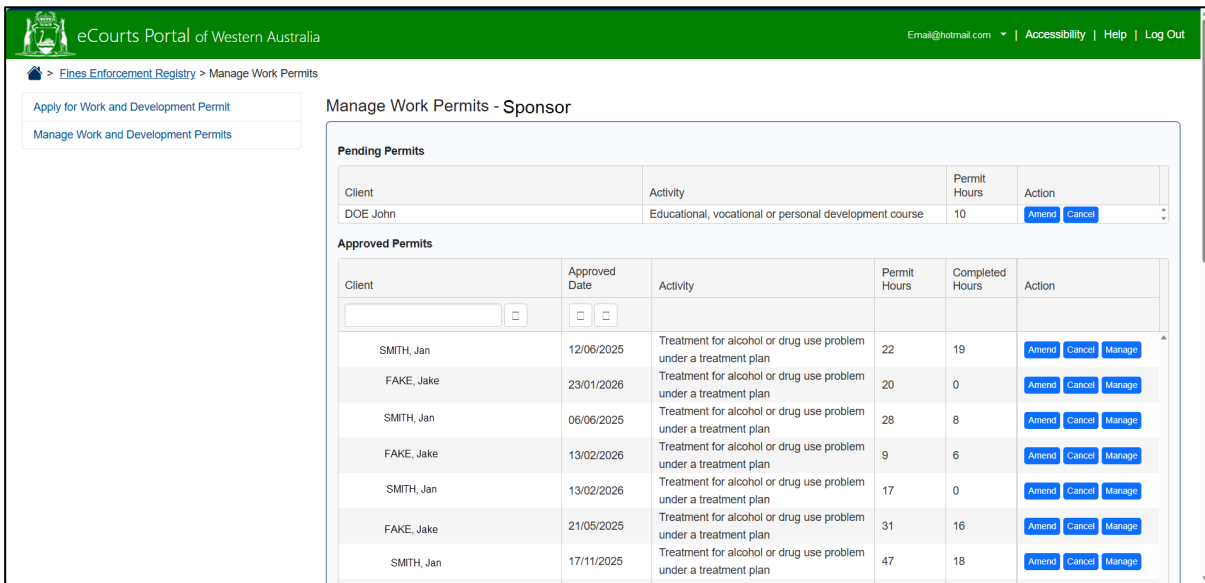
eCourts Portal of Western Australia

Email@hotmail.com | Accessibility | Help | Log Out

> Fines Enforcement Registry > Manage Work Permits

Apply for Work and Development Permit
Manage Work and Development Permits

Manage Work Permits - Sponsor

Pending Permits

| Client | Activity | Permit Hours | Action |
|---|---|---|---|
| DOE John | Educational, vocational or personal development course | 10 | Amend Cancel |

Approved Permits

| Client | Approved Date | Activity | Permit Hours | Completed Hours | Action |
|---|---|---|---|---|---|
| SMITH, Jan | 12/06/2025 | Treatment for alcohol or drug use problem under a treatment plan | 22 | 19 | Amend Cancel Manage |
| FAKE, Jake | 23/01/2026 | Treatment for alcohol or drug use problem under a treatment plan | 20 | 0 | Amend Cancel Manage |
| SMITH, Jan | 06/06/2025 | Treatment for alcohol or drug use problem under a treatment plan | 28 | 8 | Amend Cancel Manage |
| FAKE, Jake | 13/02/2026 | Treatment for alcohol or drug use problem under a treatment plan | 9 | 6 | Amend Cancel Manage |
| SMITH, Jan | 13/02/2026 | Treatment for alcohol or drug use problem under a treatment plan | 17 | 0 | Amend Cancel Manage |
| FAKE, Jake | 21/05/2025 | Treatment for alcohol or drug use problem under a treatment plan | 31 | 16 | Amend Cancel Manage |
| SMITH, Jan | 17/11/2025 | Treatment for alcohol or drug use problem under a treatment plan | 47 | 18 | Amend Cancel Manage |